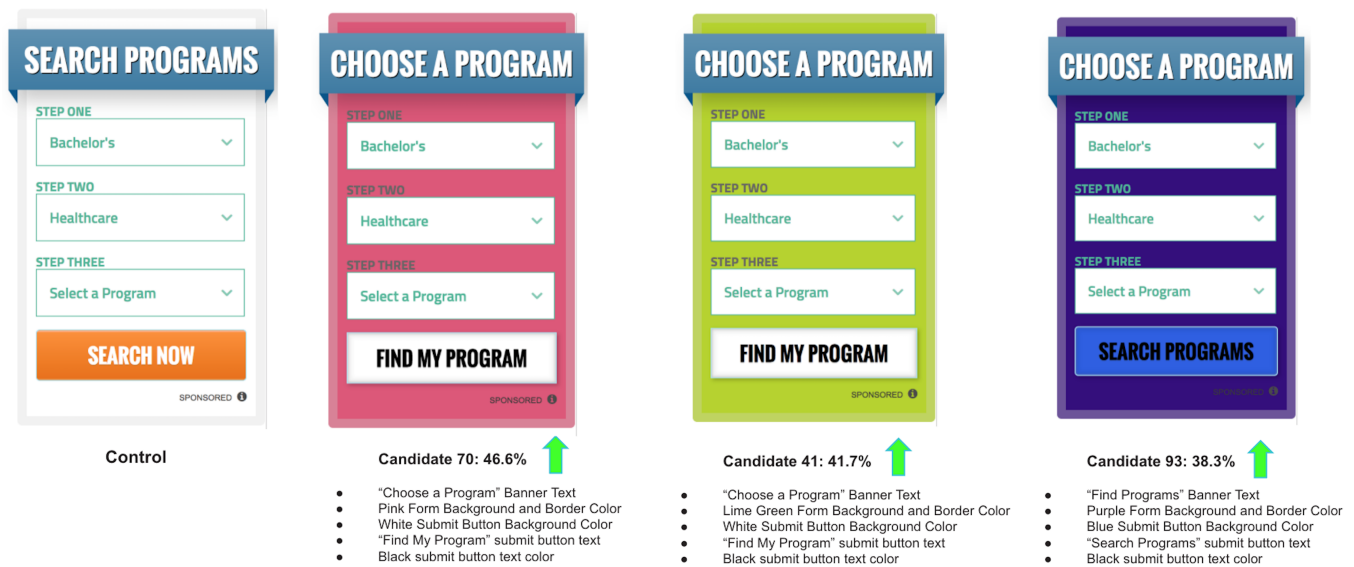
SEARCH PROGRAMS

STEP ONE
Bachelor's

STEP TWO
Healthcare

STEP THREE
Select a Program

SEARCH NOW

SPONSORED

Control

CHOOSE A PROGRAM

STEP ONE
Bachelor's

STEP TWO
Healthcare

STEP THREE
Select a Program

FIND MY PROGRAM

SPONSORED

Candidate 70: 46.6%

- “Choose a Program” Banner Text
- Pink Form Background and Border Color
- White Submit Button Background Color
- “Find My Program” submit button text
- Black submit button text color

CHOOSE A PROGRAM

STEP ONE
Bachelor's

STEP TWO
Healthcare

STEP THREE
Select a Program

FIND MY PROGRAM

SPONSORED

Candidate 41: 41.7%

- “Choose a Program” Banner Text
- Lime Green Form Background and Border Color
- White Submit Button Background Color
- “Find My Program” submit button text
- Black submit button text color

CHOOSE A PROGRAM

STEP ONE
Bachelor's

STEP TWO
Healthcare

STEP THREE
Select a Program

SEARCH PROGRAMS

SPONSORED

Candidate 93: 38.3%

- “Find Programs” Banner Text
- Purple Form Background and Border Color
- Blue Submit Button Background Color
- “Search Programs” submit button text
- Black submit button text color